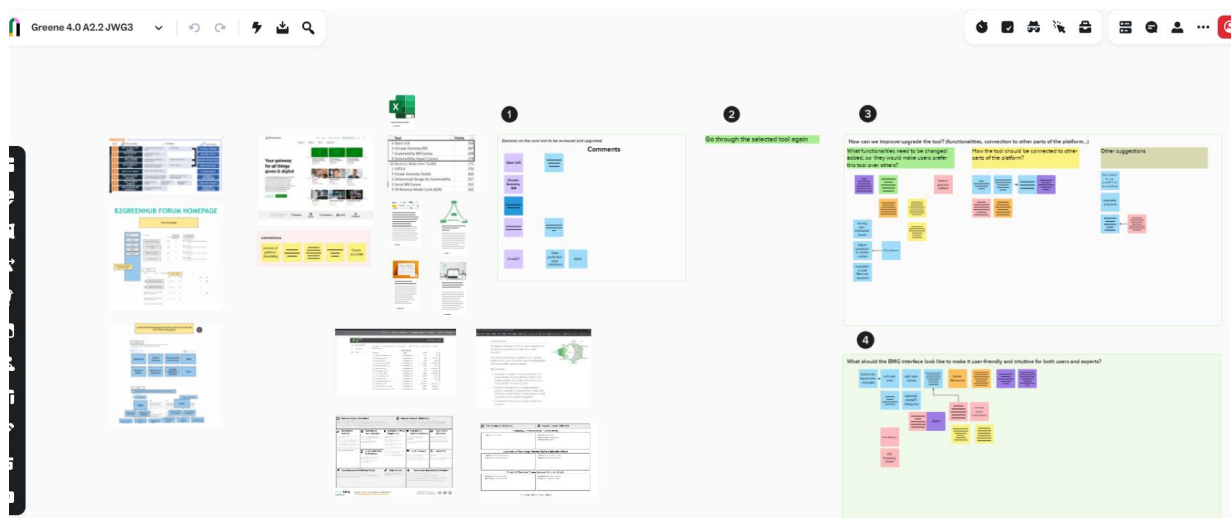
Greene 4.0 A2.2 JWG3

B2GREENHUB FORUM HOMEPAGE

Your gateway for all things green & digital

Limitations

1

Decision on the core tool to be reviewed and upgraded

Comments

2

Go through the selected tool again

3

How can we improve/upgrade the tool? (functionalities, connection to other parts of the platform...)

What functionalities need to be changed/ added, so. they would make users prefer this tool over others?

How the tool should be connected to other parts of the platform?

Other suggestions

4

What should the BMG interface look like to make it user-friendly and intuitive for both users and experts?